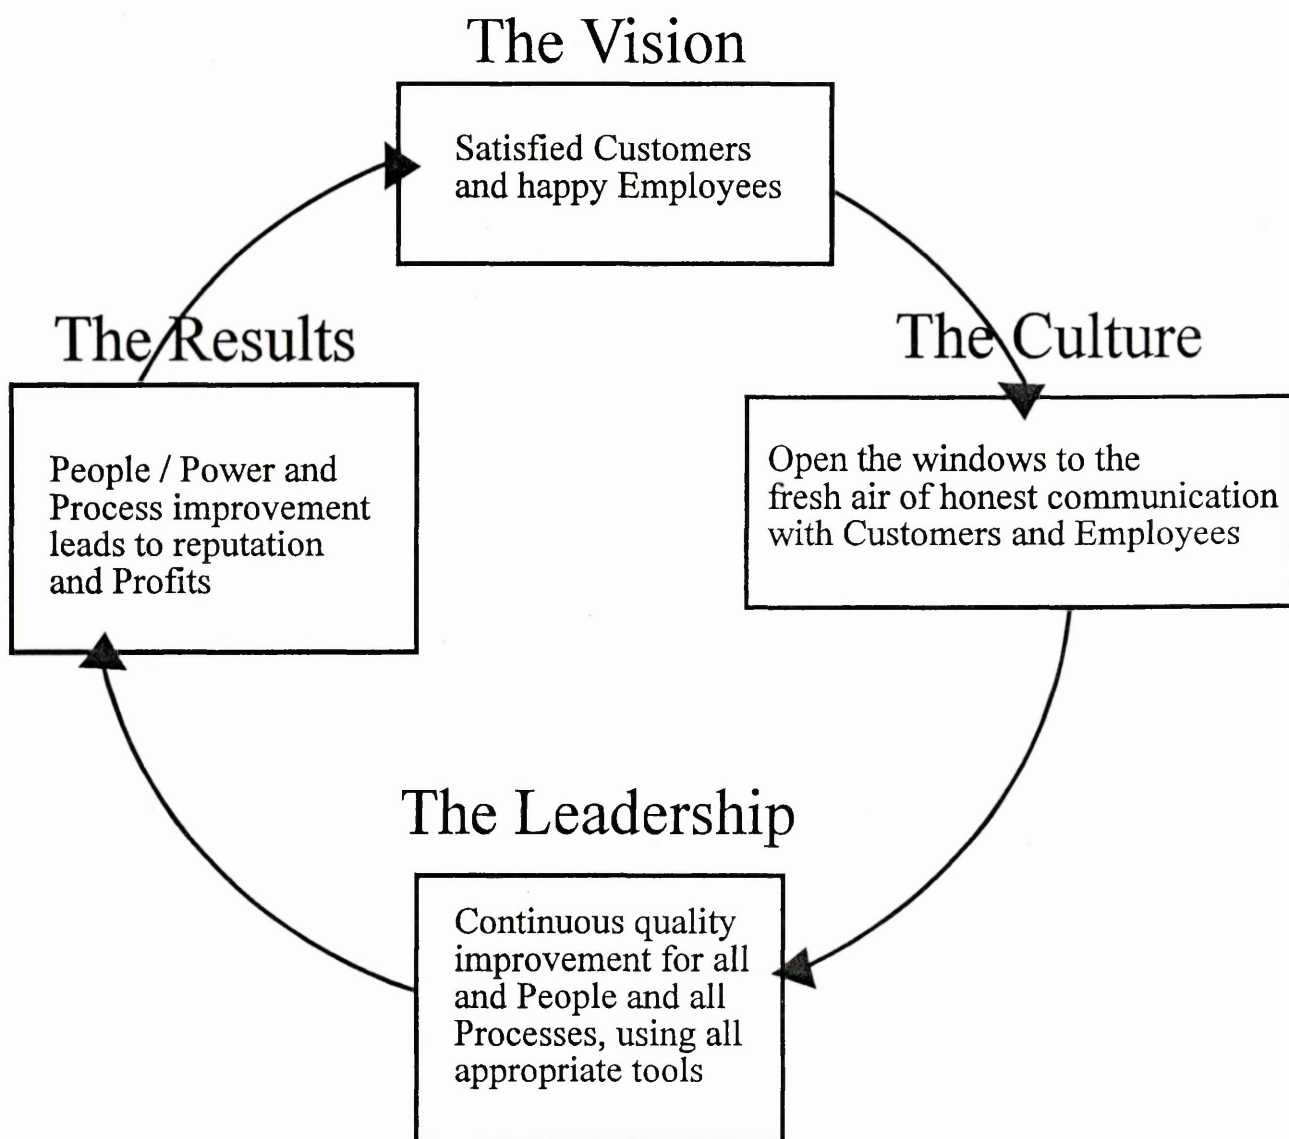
The Vision

Satisfied Customers and happy Employees

The Culture

Open the windows to the fresh air of honest communication with Customers and Employees

The Leadership

Continuous quality improvement for all and People and all Processes, using all appropriate tools

The Results

People / Power and Process improvement leads to reputation and Profits